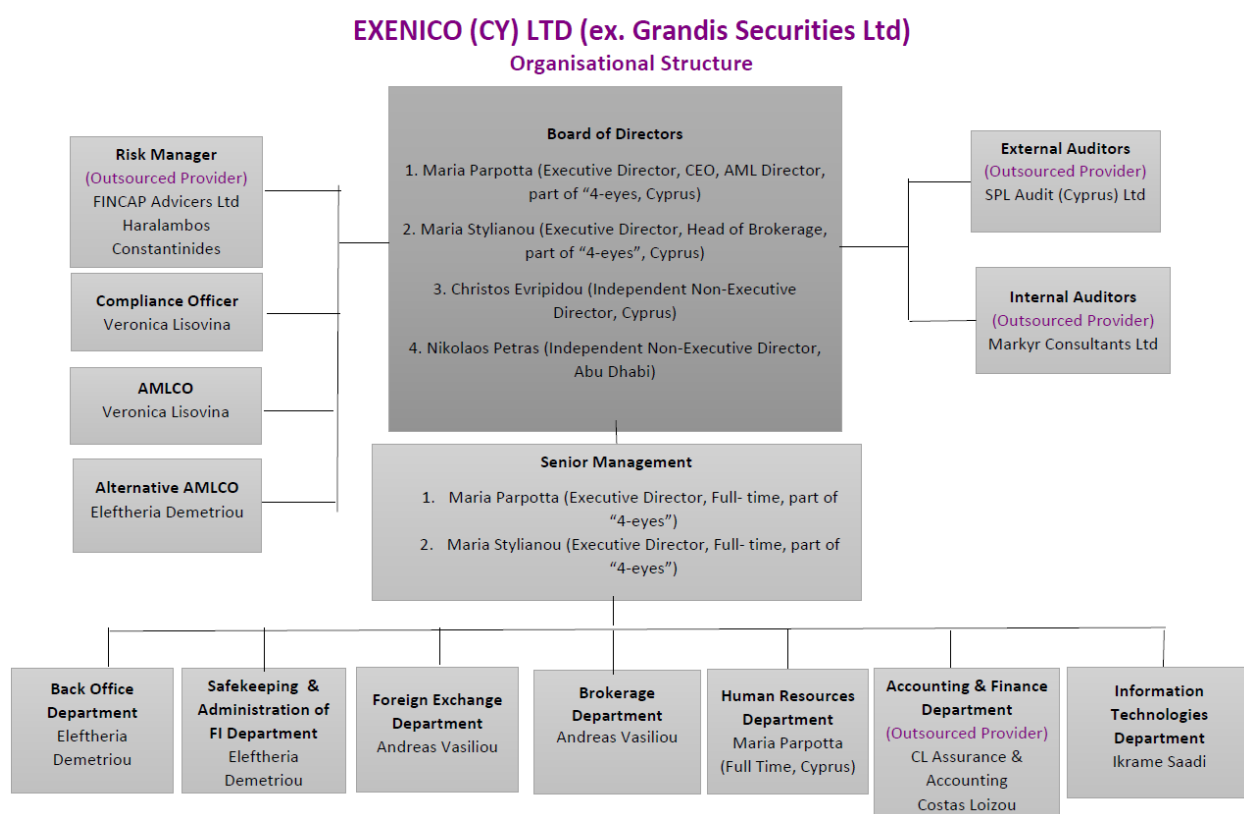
EXENICO (CY) LTD (ex. Grandis Securities Ltd)
Organisational Structure

Risk Manager
(Outsourced Provider)
FINCAP Advicers Ltd
Haralambos Constantinides

Compliance Officer
Veronica Lisovina

AMLCO
Veronica Lisovina

Alternative AMLCO
Eleftheria Demetriou

Board of Directors
1. Maria Parpotta (Executive Director, CEO, AML Director, part of “4-eyes, Cyprus)
2. Maria Stylianou (Executive Director, Head of Brokerage, part of “4-eyes”, Cyprus)
3. Christos Evripidou (Independent Non-Executive Director, Cyprus)
4. Nikolaos Petras (Independent Non-Executive Director, Abu Dhabi)

External Auditors
(Outsourced Provider)
SPL Audit (Cyprus) Ltd

Internal Auditors
(Outsourced Provider)
Markyr Consultants Ltd

Senior Management
1. Maria Parpotta (Executive Director, Full- time, part of “4-eyes”)
2. Maria Stylianou (Executive Director, Full- time, part of “4-eyes”)

Back Office Department
Eleftheria Demetriou

Safekeeping & Administration of FI Department
Eleftheria Demetriou

Foreign Exchange Department
Andreas Vasiliou

Brokerage Department
Andreas Vasiliou

Human Resources Department
Maria Parpotta
(Full Time, Cyprus)

Accounting & Finance Department
(Outsourced Provider)
CL Assurance & Accounting
Costas Loizou

Information Technologies Department
Ikrame Saadi